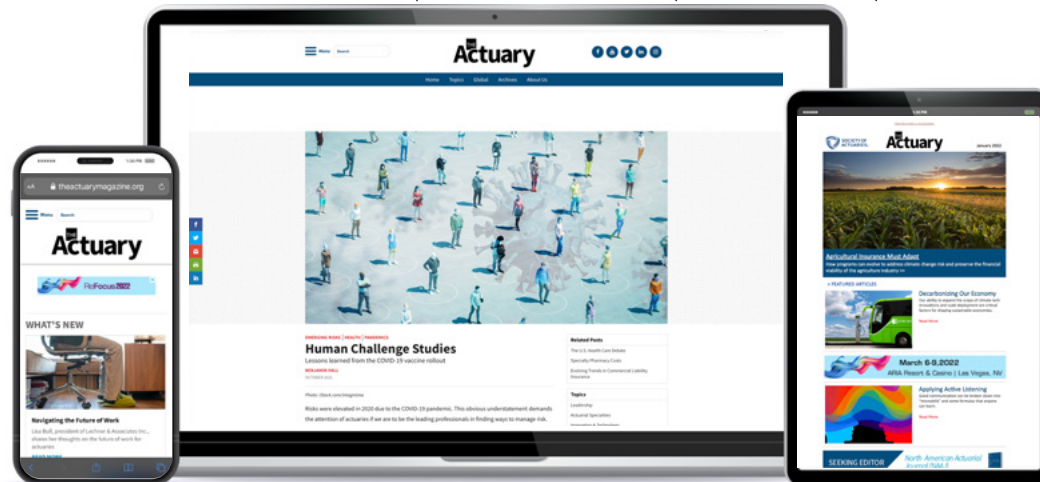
Menu Search

The Actuary

Home Topics Global Archives About Us

EMERGING RISKS | HEALTH | PANDEMICS

Human Challenge Studies

Lessons learned from the COVID-19 vaccine rollout

BENJAMIN HALL

Photo: iStock.com/imaginima

Risks were elevated in 2020 due to the COVID-19 pandemic. This obvious understatement demands the attention of actuaries if we are to be the leading professionals in finding ways to manage risk.

Related Posts

The U.S. Health Care Debate

Specialty Pharmacy Costs

Evolving Trends in Commercial Liability Insurance

Topics

Leadership

Actuarial Specialties

1:20 PM

theactuarymagazine.org

Menu Search

The Actuary

ReFocus 2022

WHAT'S NEW

Navigating the Future of Work

Lisa Bull, president of Lachner & Associates Inc., shares her thoughts on the future of work for actuaries

READ MORE

1:20 PM

SOCIETY OF ACTUARIES

The Actuary

January 2022

Agricultural Insurance Must Adapt

How programs can evolve to address climate change risk and preserve the financial stability of the agriculture industry >>

< FEATURED ARTICLES

Decarbonizing Our Economy

Read More

March 6-9, 2022

ARIA Resort & Casino | Las Vegas, NV

Applying Active Listening

Read More

SEEKING EDITOR

North American Actuarial Journal (NAAJ)